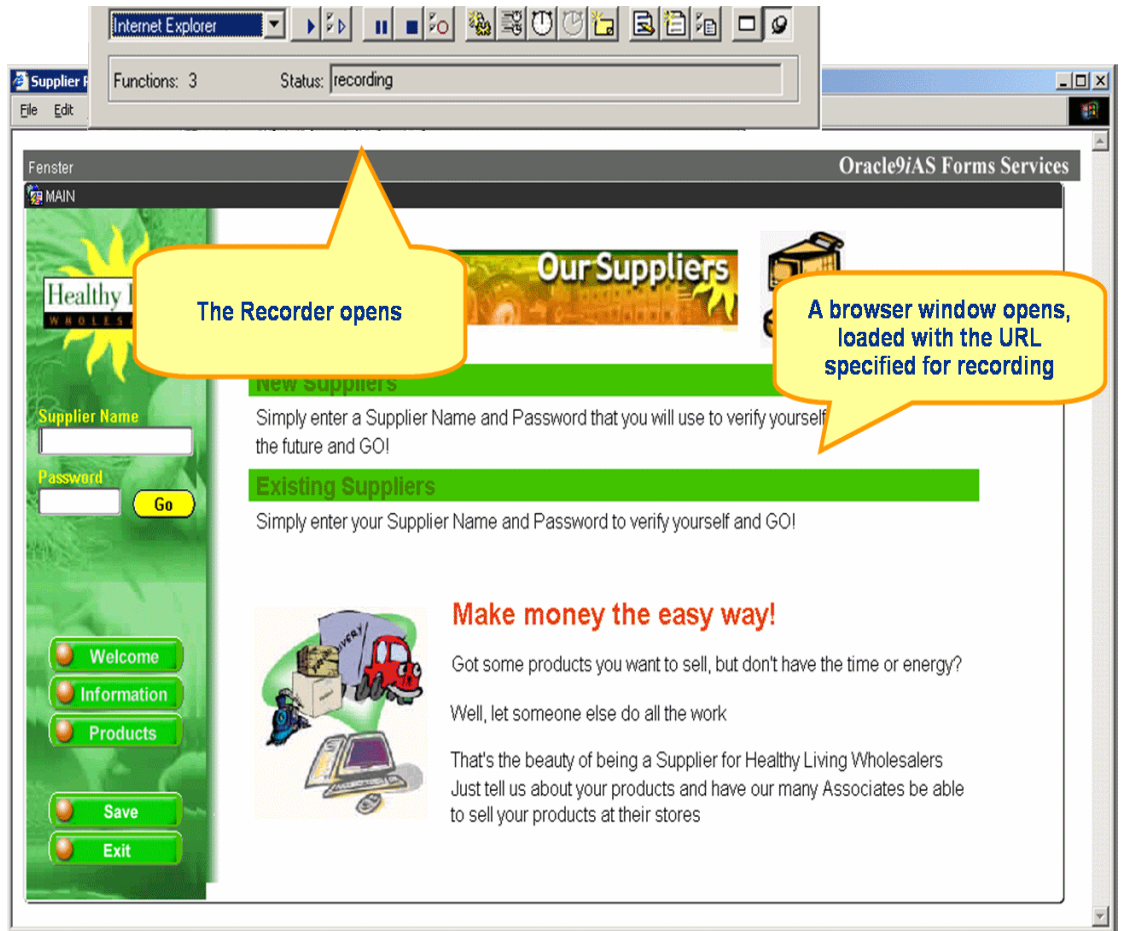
Internet Explorer

Functions: 3 Status: recording

Supplier F

File Edit

Fenster

Oracle9iAS Forms Services

MAIN

Healthy

WHOLES

The Recorder opens

Our Suppliers

A browser window opens, loaded with the URL specified for recording

New Suppliers

Simply enter a Supplier Name and Password that you will use to verify yourself the future and GO!

Supplier Name

Password

Go

Existing Suppliers

Simply enter your Supplier Name and Password to verify yourself and GO!

Make money the easy way!

Got some products you want to sell, but don't have the time or energy?

Well, let someone else do all the work

That's the beauty of being a Supplier for Healthy Living Wholesalers Just tell us about your products and have our many Associates be able to sell your products at their stores

Welcome

Information

Products

Save

Exit